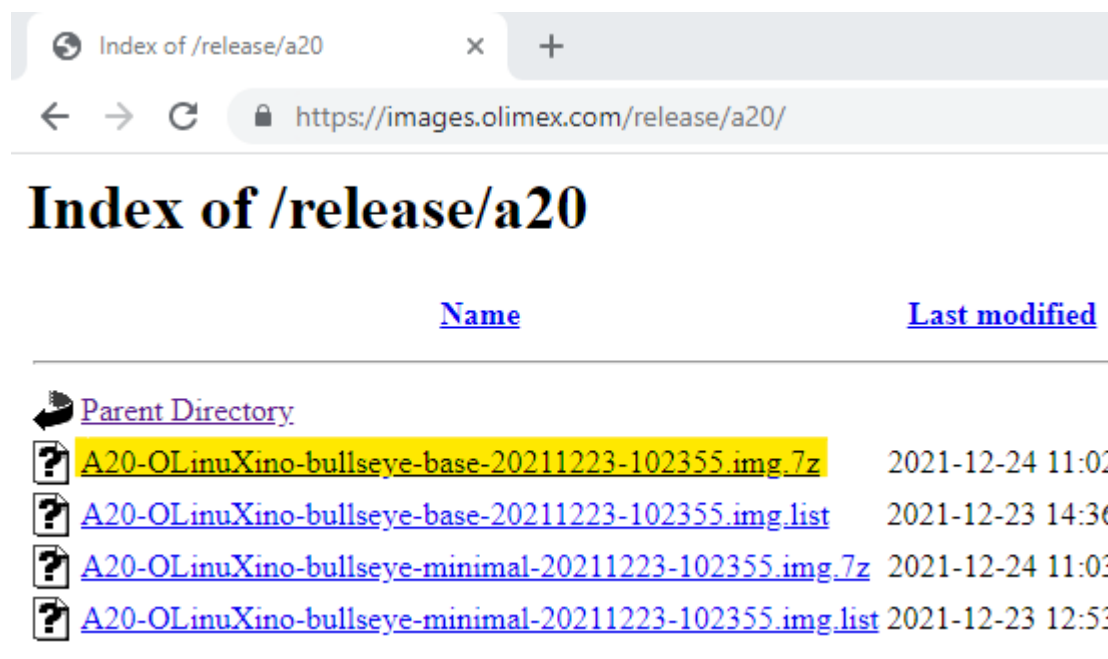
Index of /release/a20 ×

https://images.olimex.com/release/a20/

# Index of /release/a20

| Name | Last modified |
|---|---|
| Parent Directory | |
| A20-OLinuXino-bullseye-base-20211223-102355.img.7z | 2021-12-24 11:0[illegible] |
| A20-OLinuXino-bullseye-base-20211223-102355.img.list | 2021-12-23 14:3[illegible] |
| A20-OLinuXino-bullseye-minimal-20211223-102355.img.7z | 2021-12-24 11:0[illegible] |
| A20-OLinuXino-bullseye-minimal-20211223-102355.img.list | 2021-12-23 12:5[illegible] |